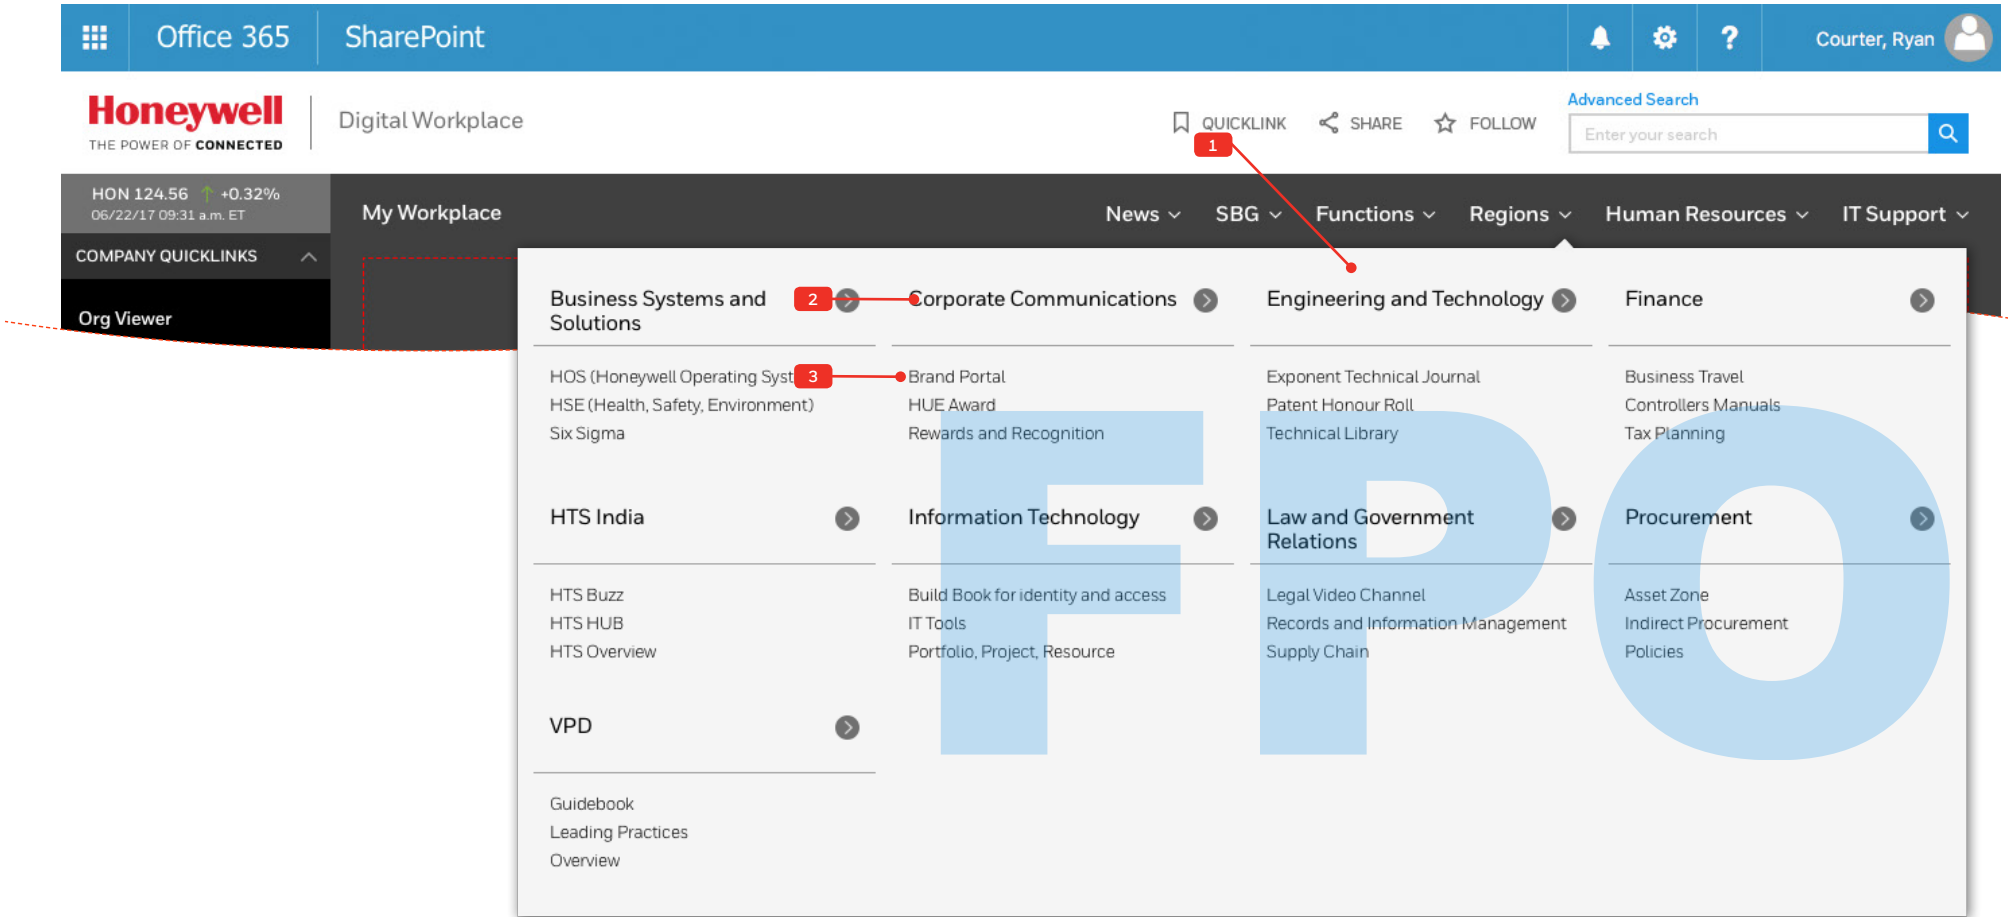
Office 365 SharePoint

Courter, Ryan

Honeywell
THE POWER OF CONNECTED

Digital Workplace

QUICKLINK SHARE FOLLOW

Advanced Search

Enter your search

1

HON 124.56 +0.32%
06/22/17 09:31 a.m. ET

COMPANY QUICKLINKS

Org Viewer

My Workplace

News SBG Functions Regions Human Resources IT Support

Business Systems and Solutions

2

Corporate Communications

Engineering and Technology

Finance

HOS (Honeywell Operating Syst

3

HSE (Health, Safety, Environment)
Six Sigma

Brand Portal
HUE Award
Rewards and Recognition

Exponent Technical Journal
Patent Honour Roll
Technical Library

Business Travel
Controllers Manuals
Tax Planning

HTS India

Information Technology

Law and Government Relations

Procurement

HTS Buzz
HTS HUB
HTS Overview

Build Book for identity and access
IT Tools
Portfolio, Project, Resource

Legal Video Channel
Records and Information Management
Supply Chain

Asset Zone
Indirect Procurement
Policies

VPD

Guidebook
Leading Practices
Overview

FPO